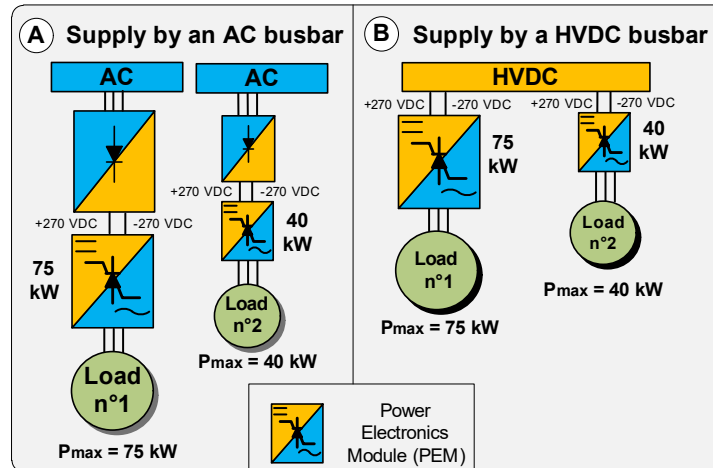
A Supply by an AC busbar

AC

AC

+270 VDC -270 VDC

+270 VDC -270 VDC

40 kW

75 kW

Load n°2

Pmax = 40 kW

Load n°1

Pmax = 75 kW

B Supply by a HVDC busbar

HVDC

+270 VDC -270 VDC

+270 VDC -270 VDC

75 kW

40 kW

Load n°2

Load n°1

Pmax = 40 kW

Pmax = 75 kW

Power Electronics Module (PEM)